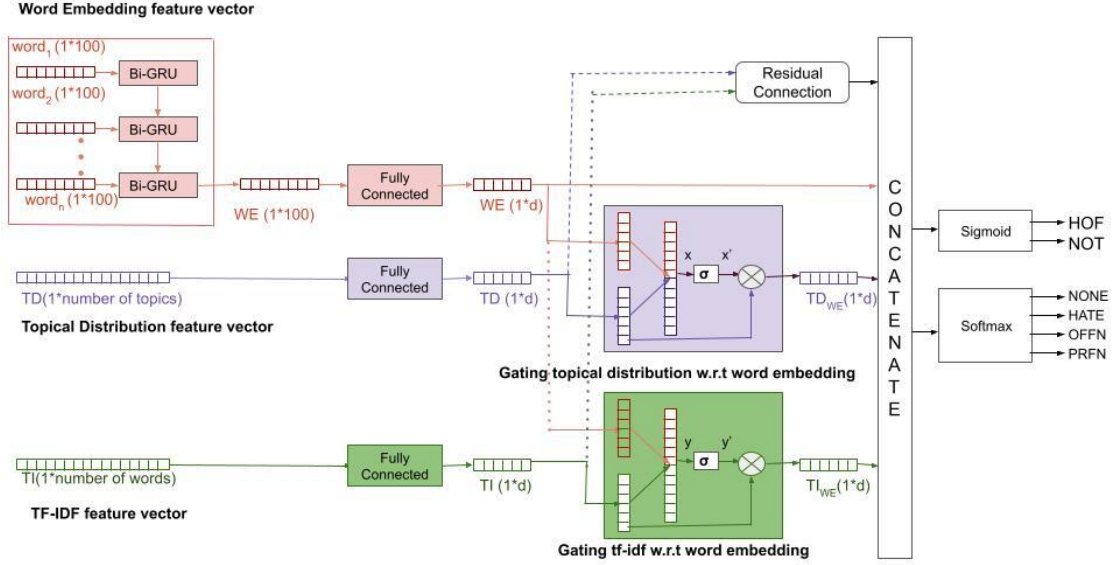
Word Embedding feature vector

word$_1$ (1*100)

Bi-GRU

word$_2$ (1*100)

Bi-GRU

Bi-GRU

word$_n$ (1*100)

WE (1*100)

Fully Connected

WE (1*d)

Residual Connection

C O N C A T E N A T E

Sigmoid

HOF

NOT

Softmax

NONE

HATE

OFFN

PRFN

TD(1*number of topics)

Fully Connected

TD (1*d)

x

$\sigma$

x'

TD$_{WE}$(1*d)

Topical Distribution feature vector

Gating topical distribution w.r.t word embedding

TI(1*number of words)

Fully Connected

TI (1*d)

y

$\sigma$

y'

TI$_{WE}$(1*d)

TF-IDF feature vector

Gating tf-idf w.r.t word embedding